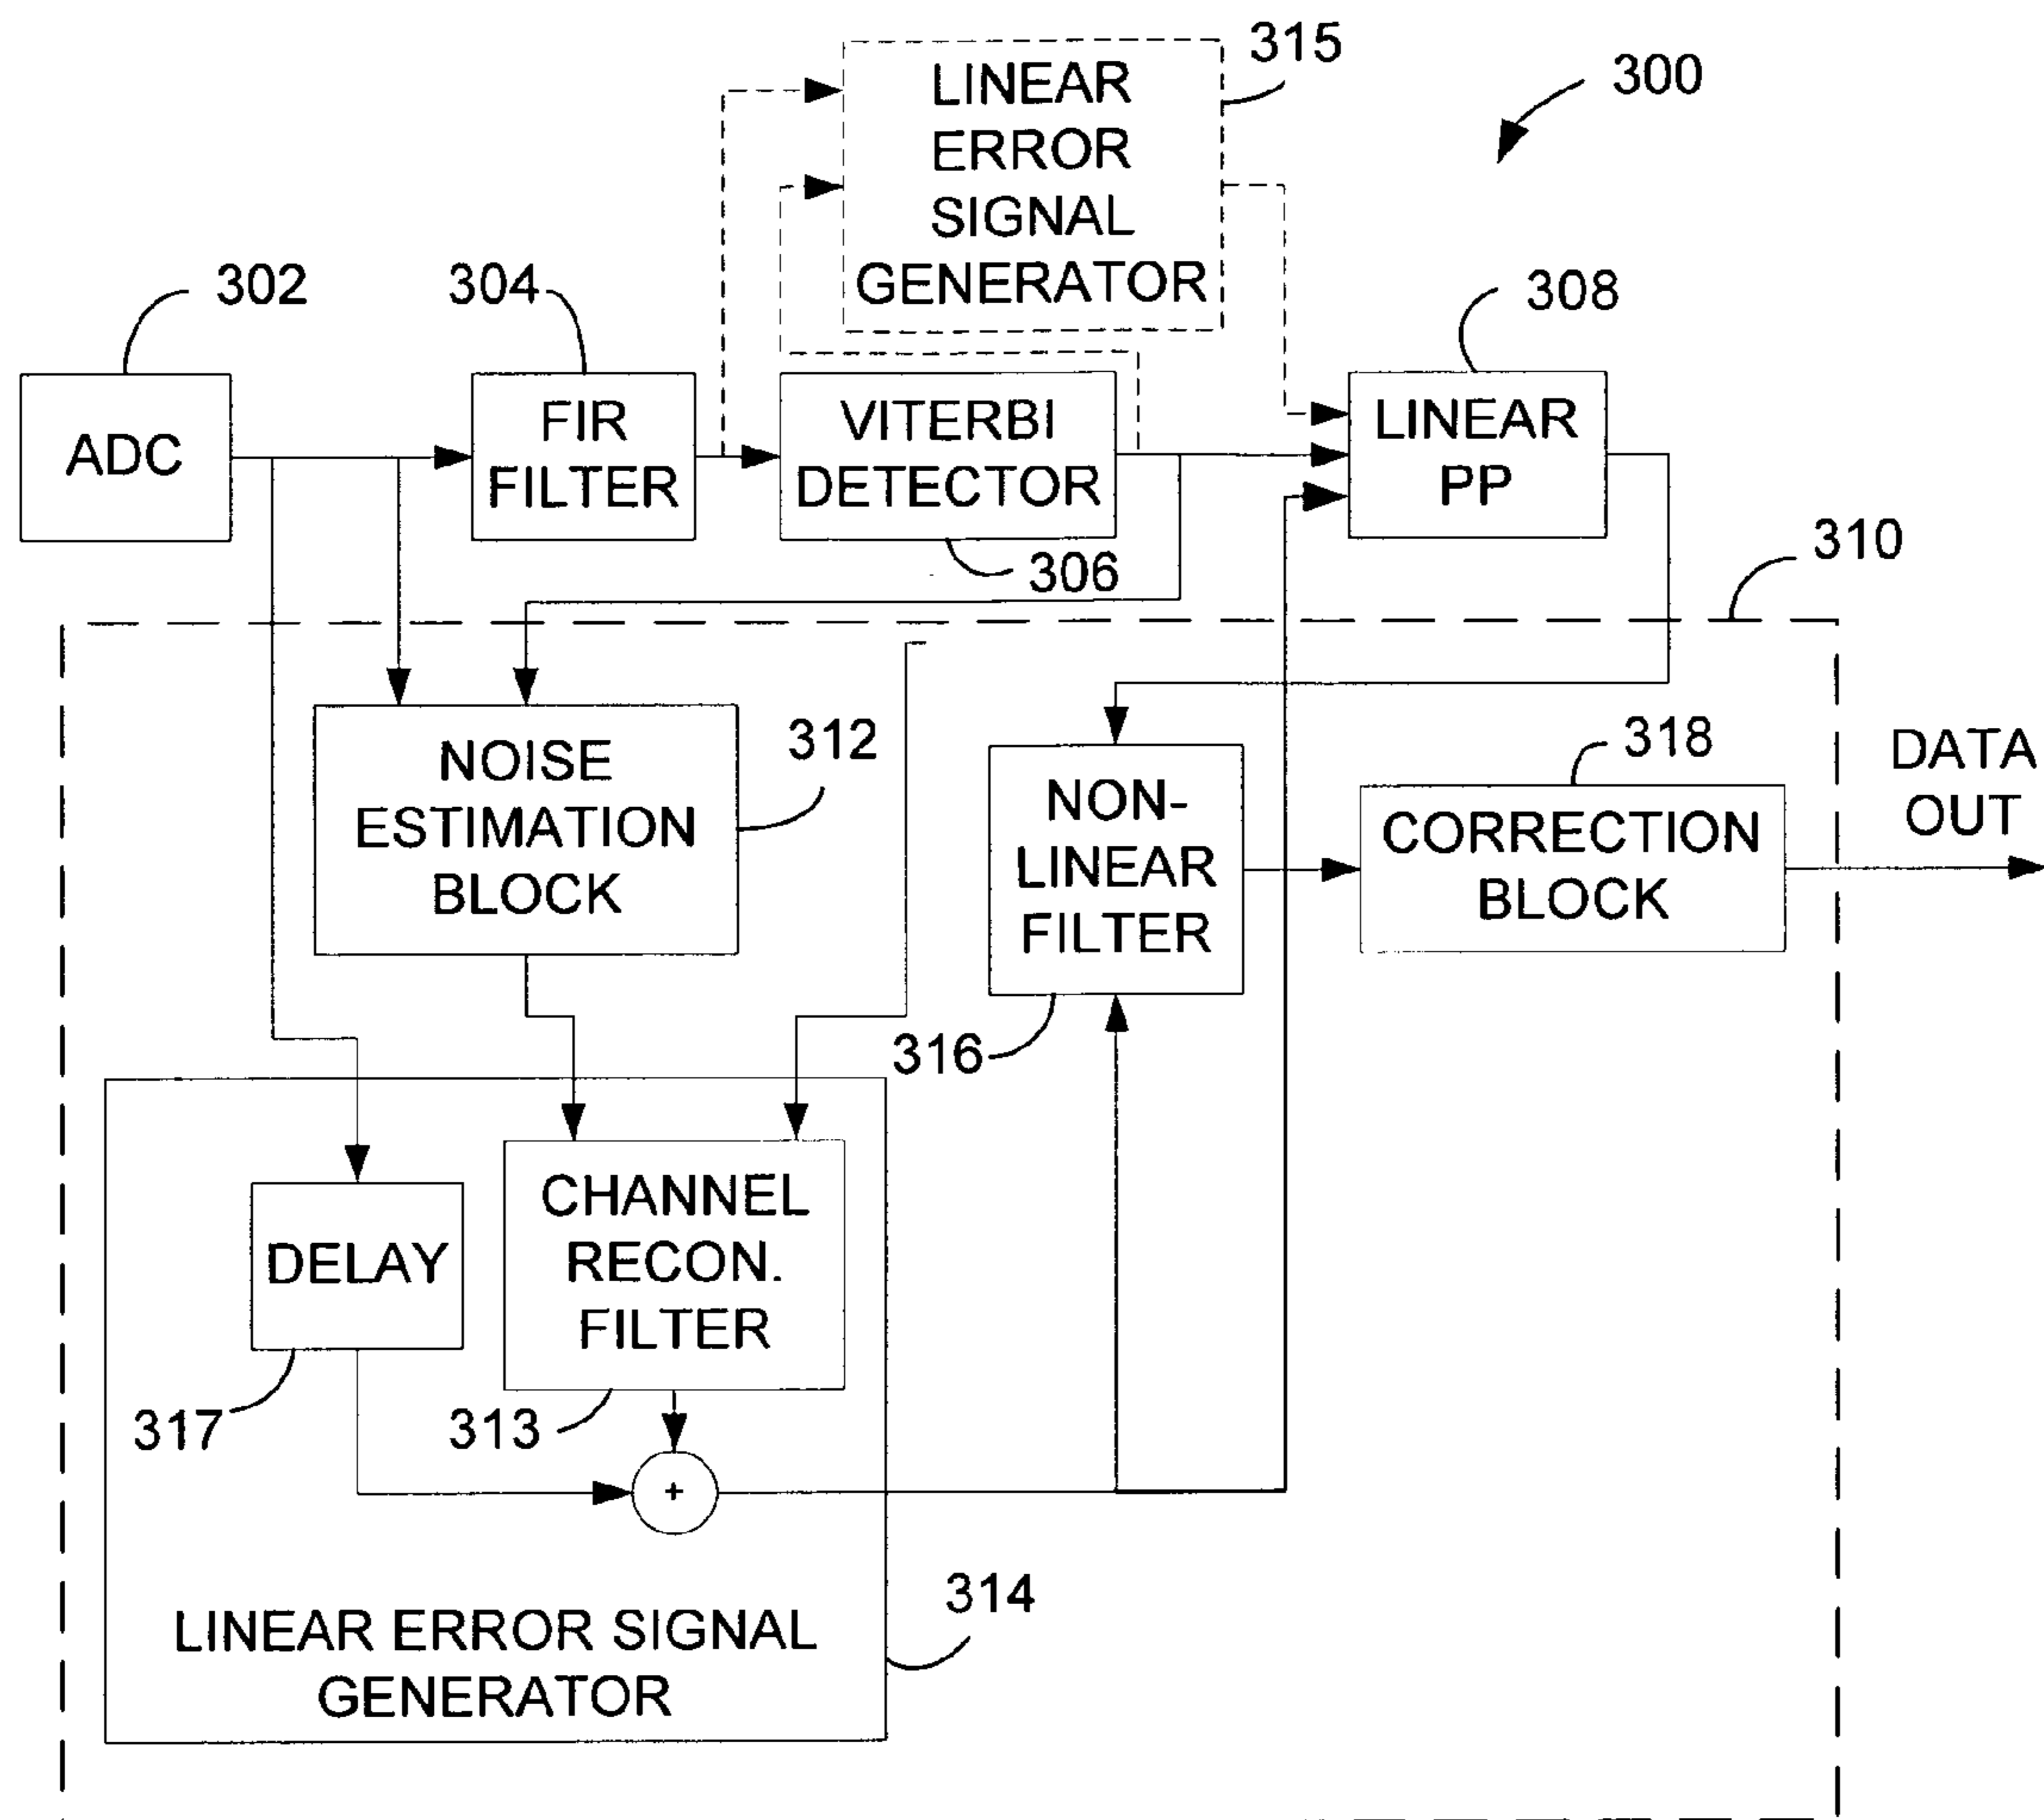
315

LINEAR ERROR SIGNAL GENERATOR

300

302

304

308

ADC

FIR FILTER

VITERBI DETECTOR

LINEAR PP

306

310

NOISE ESTIMATION BLOCK

312

NON-LINEAR FILTER

318

CORRECTION BLOCK

DATA OUT

316

DELAY

CHANNEL RECON. FILTER

317

313

+

314

LINEAR ERROR SIGNAL GENERATOR